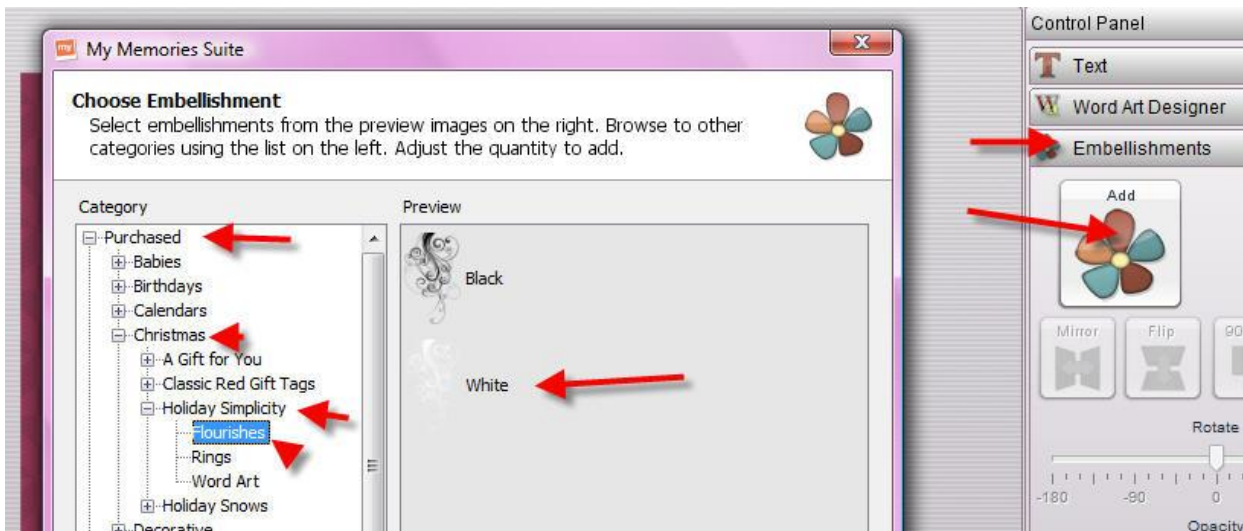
My Memories Suite

Choose Embellishment
Select embellishments from the preview images on the right. Browse to other categories using the list on the left. Adjust the quantity to add.

Category
Purchased
Babies
Birthdays
Calendars
Christmas
A Gift for You
Classic Red Gift Tags
Holiday Simplicity
Flourishes
Rings
Word Art
Holiday Snows
Decorative

Preview
Black
White

Control Panel
Text
Word Art Designer
Embellishments
Add
Mirror
Flip
90
Rotate
-180
-90
0
Opacity